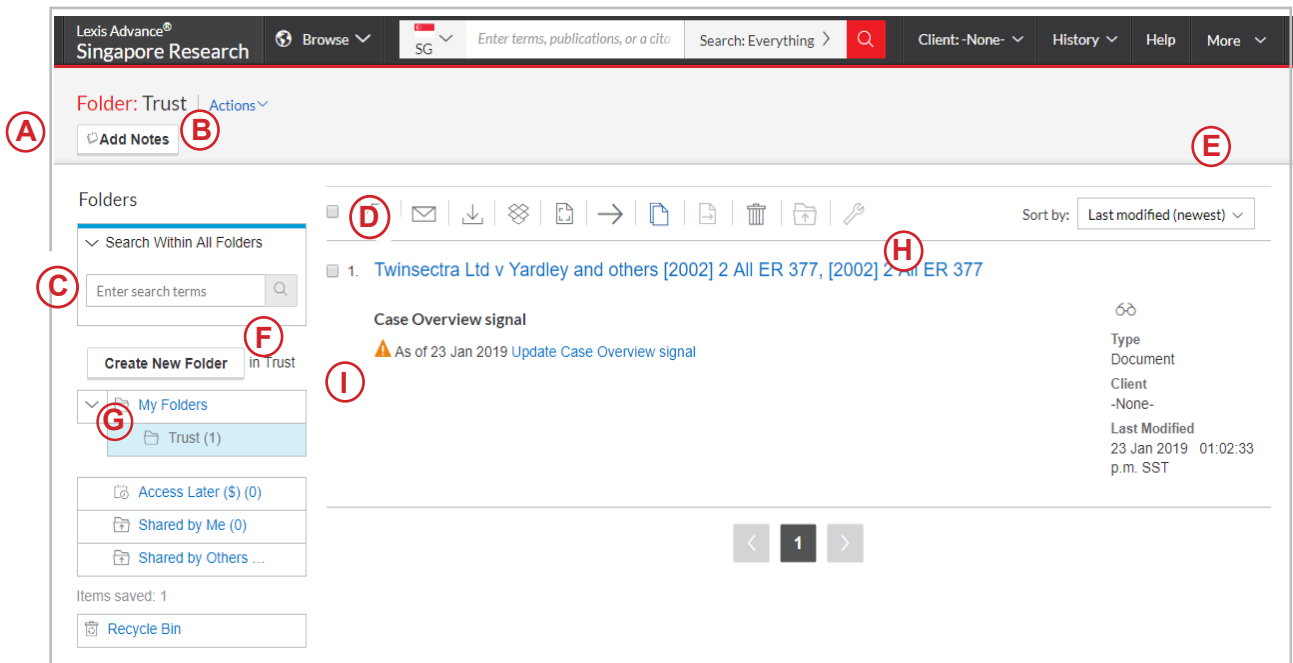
Lexis Advance®
Singapore Research

Browse

SG

Enter terms, publications, or a cita

Search: Everything

Client: -None-

History

Help

More

Folder: Trust | Actions

A

Add Notes

B

E

Folders

Search Within All Folders

C

Enter search terms

F

Create New Folder in Trust

G

My Folders

Trust (1)

Access Later ($) (0)

Shared by Me (0)

Shared by Others ...

Items saved: 1

Recycle Bin

D

Sort by: Last modified (newest)

H

1. Twinsectra Ltd v Yardley and others [2002] 2 All ER 377, [2002] 2 All ER 377

Case Overview signal

As of 23 Jan 2019 Update Case Overview signal

I

Type
Document

Client
-None-

Last Modified
23 Jan 2019 01:02:33 p.m. SST

1